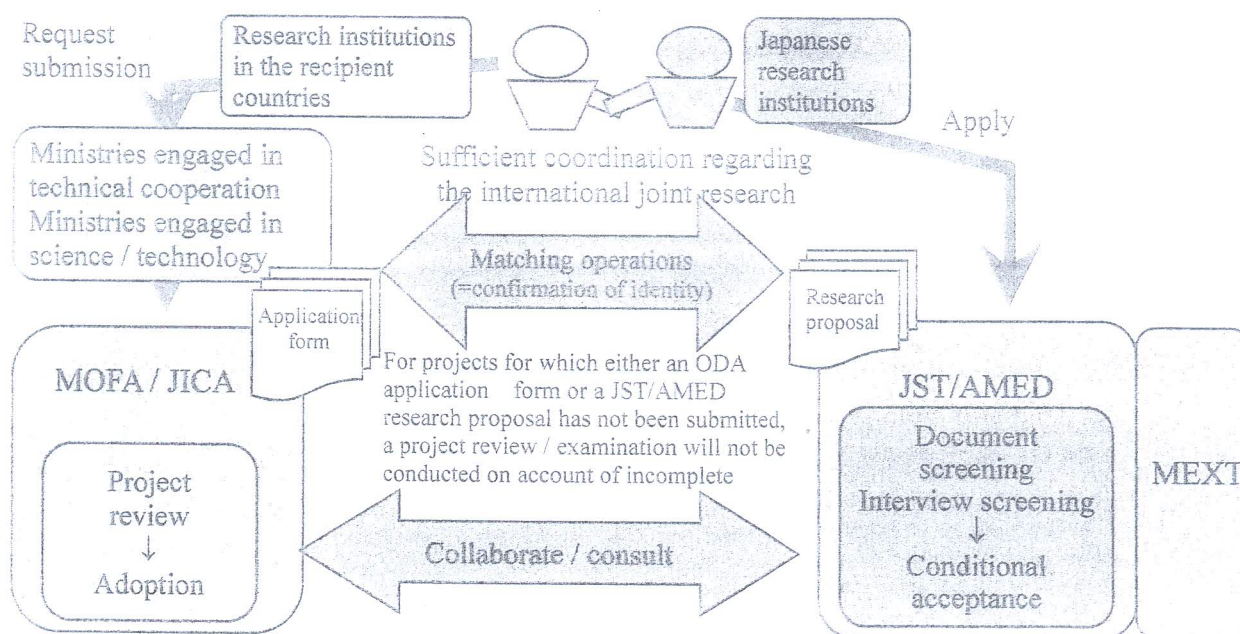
Request submission

Research institutions in the recipient countries

Japanese research institutions

Apply

Ministries engaged in technical cooperation
Ministries engaged in science / technology

Sufficient coordination regarding the international joint research

Matching operations
(=confirmation of identity)

Application form

Research proposal

For projects for which either an ODA application form or a JST/AMED research proposal has not been submitted, a project review / examination will not be conducted on account of incomplete

MOFA / JICA

Project review
↓
Adoption

JST/AMED

Document screening
Interview screening
↓
Conditional acceptance

MEXT

Collaborate / consult